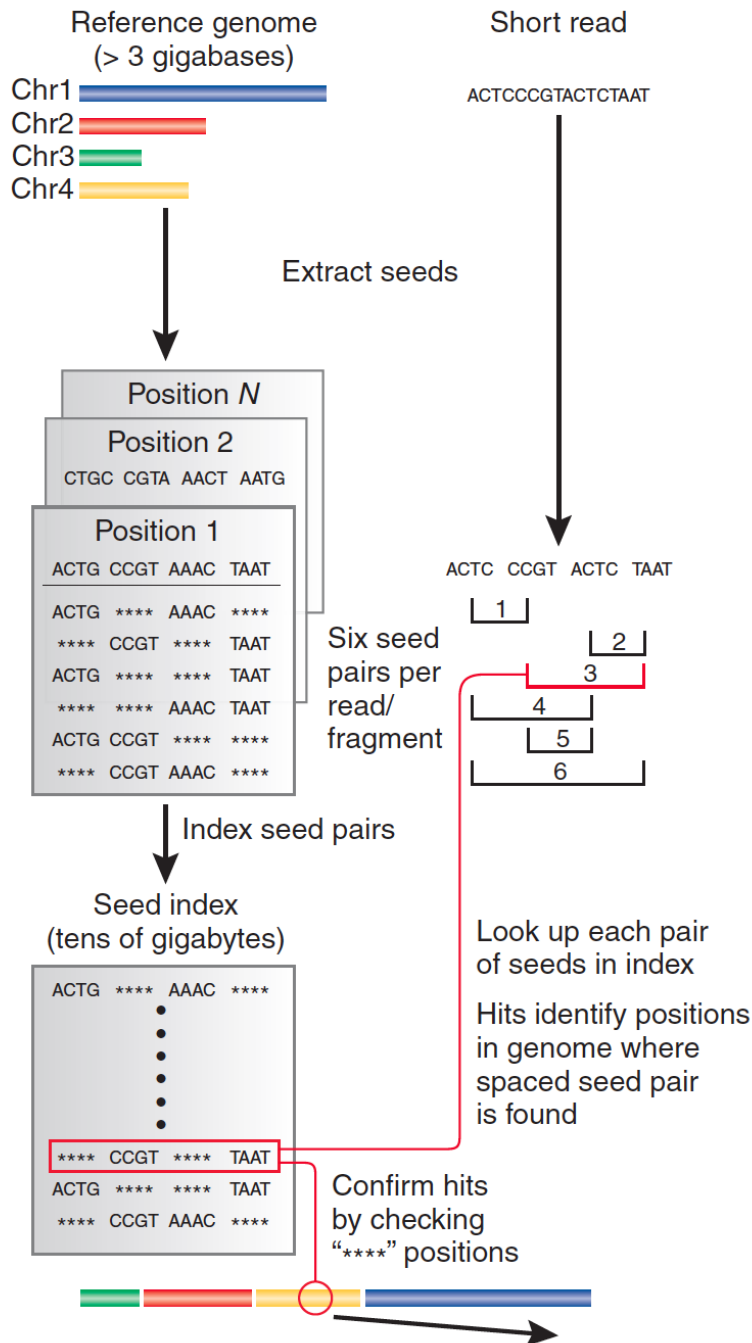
Reference genome
(> 3 gigabases)

Short read

Chr1
Chr2
Chr3
Chr4

ACTCCCGTACTCTAAT

Extract seeds

Position $N$

Position 2

CTGC CGTA AACT AATG

Position 1

| ACTG | CCGT | AAAC | TAAT |
|---|---|---|---|
| ACTG | **** | AAAC | **** |
| **** | CCGT | **** | TAAT |
| ACTG | **** | **** | TAAT |
| **** | **** | AAAC | TAAT |
| ACTG | CCGT | **** | **** |
| **** | CCGT | AAAC | **** |

ACTC CCGT ACTC TAAT

1
2
3
4
5
6

Six seed pairs per read/ fragment

Index seed pairs

Seed index
(tens of gigabytes)

ACTG **** AAAC ****
•
•
•
•
•
**** CCGT **** TAAT
ACTG **** **** TAAT
**** CCGT AAAC ****

Look up each pair of seeds in index

Hits identify positions in genome where spaced seed pair is found

Confirm hits by checking "****" positions